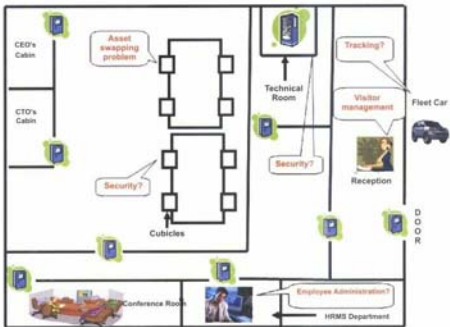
CEO's Cabin

CTO's Cabin

Asset swapping problem

Technical Room

Tracking?

Visitor management

Fleet Car

Security?

Security?

Reception

Cubicles

D
O
O
R

Conference Room

Employee Administration?

HRMS Department